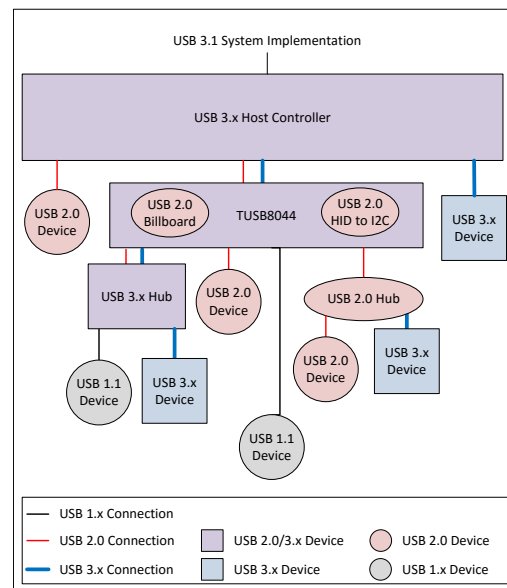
USB 3.1 System Implementation

USB 3.x Host Controller

USB 2.0 Device

USB 2.0 Billboard

TUSB8044

USB 2.0 HID to I2C

USB 3.x Device

USB 3.x Hub

USB 2.0 Device

USB 2.0 Hub

USB 2.0 Device

USB 3.x Device

USB 1.1 Device

USB 3.x Device

USB 1.1 Device

USB 1.x Connection

USB 2.0 Connection

USB 3.x Connection

USB 2.0/3.x Device

USB 3.x Device

USB 2.0 Device

USB 1.x Device